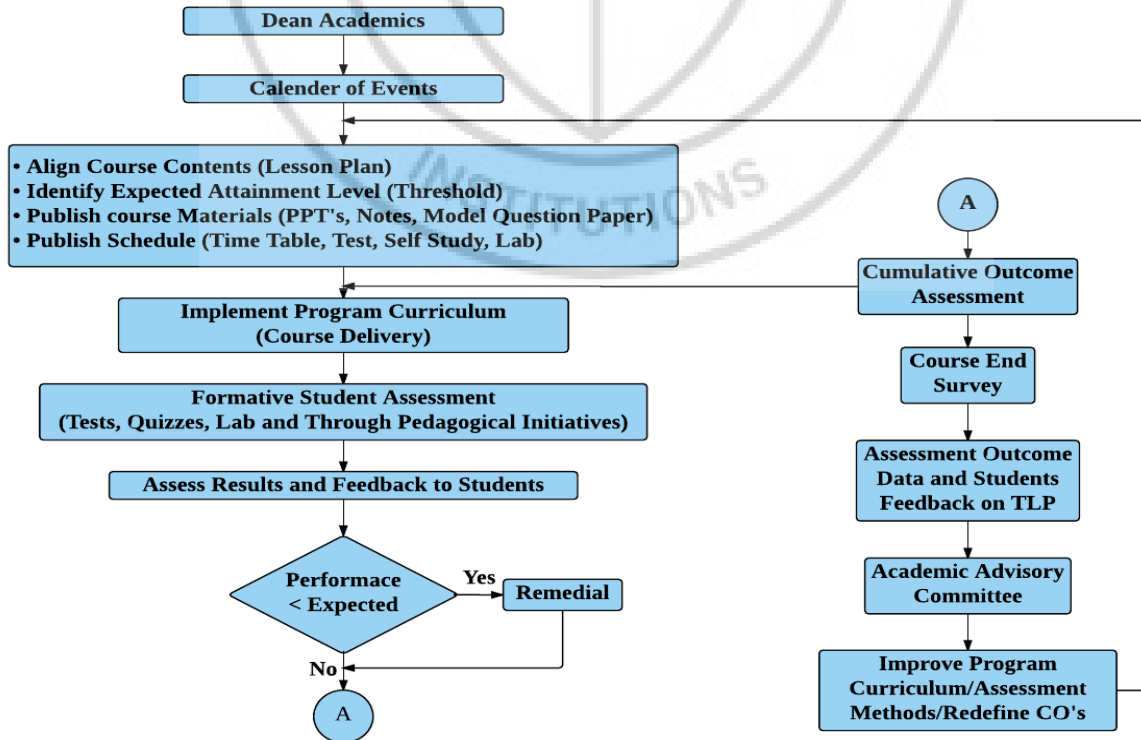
Dean Academics

Calender of Events

• Align Course Contents (Lesson Plan)
• Identify Expected Attainment Level (Threshold)
• Publish course Materials (PPT's, Notes, Model Question Paper)
• Publish Schedule (Time Table, Test, Self Study, Lab)

Implement Program Curriculum (Course Delivery)

Formative Student Assessment (Tests, Quizzes, Lab and Through Pedagogical Initiatives)

Assess Results and Feedback to Students

Performace < Expected

Yes

Remedial

No

A

INSTITUTIONS

A

Cumulative Outcome Assessment

Course End Survey

Assessment Outcome Data and Students Feedback on TLP

Academic Advisory Committee

Improve Program Curriculum/Assessment Methods/Redefine CO's